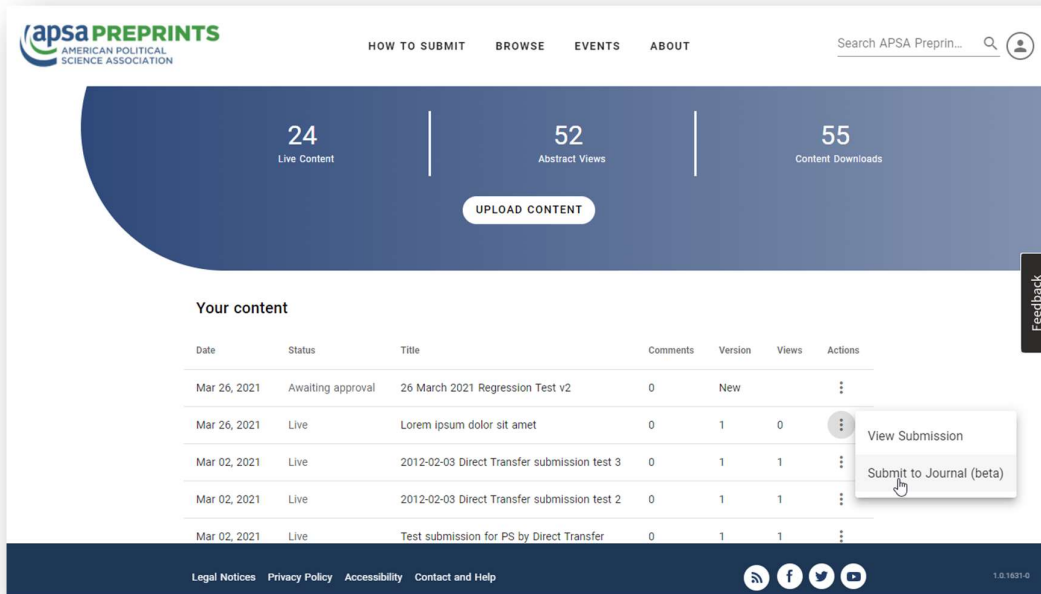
apsa PREPRINTS
AMERICAN POLITICAL SCIENCE ASSOCIATION

HOW TO SUBMIT BROWSE EVENTS ABOUT

Search APSA Preprin...

24
Live Content

52
Abstract Views

55
Content Downloads

UPLOAD CONTENT

Feedback

Your content

| Date | Status | Title | Comments | Version | Views | Actions |
|---|---|---|---|---|---|---|
| Mar 26, 2021 | Awaiting approval | 26 March 2021 Regression Test v2 | 0 | New | | ⋮ |
| Mar 26, 2021 | Live | Lorem ipsum dolor sit amet | 0 | 1 | 0 | ⋮ |
| Mar 02, 2021 | Live | 2012-02-03 Direct Transfer submission test 3 | 0 | 1 | 1 | ⋮ |
| Mar 02, 2021 | Live | 2012-02-03 Direct Transfer submission test 2 | 0 | 1 | 1 | ⋮ |
| Mar 02, 2021 | Live | Test submission for PS by Direct Transfer | 0 | 1 | 1 | ⋮ |

View Submission
Submit to Journal (beta)

Legal Notices Privacy Policy Accessibility Contact and Help

1.0.1631-0